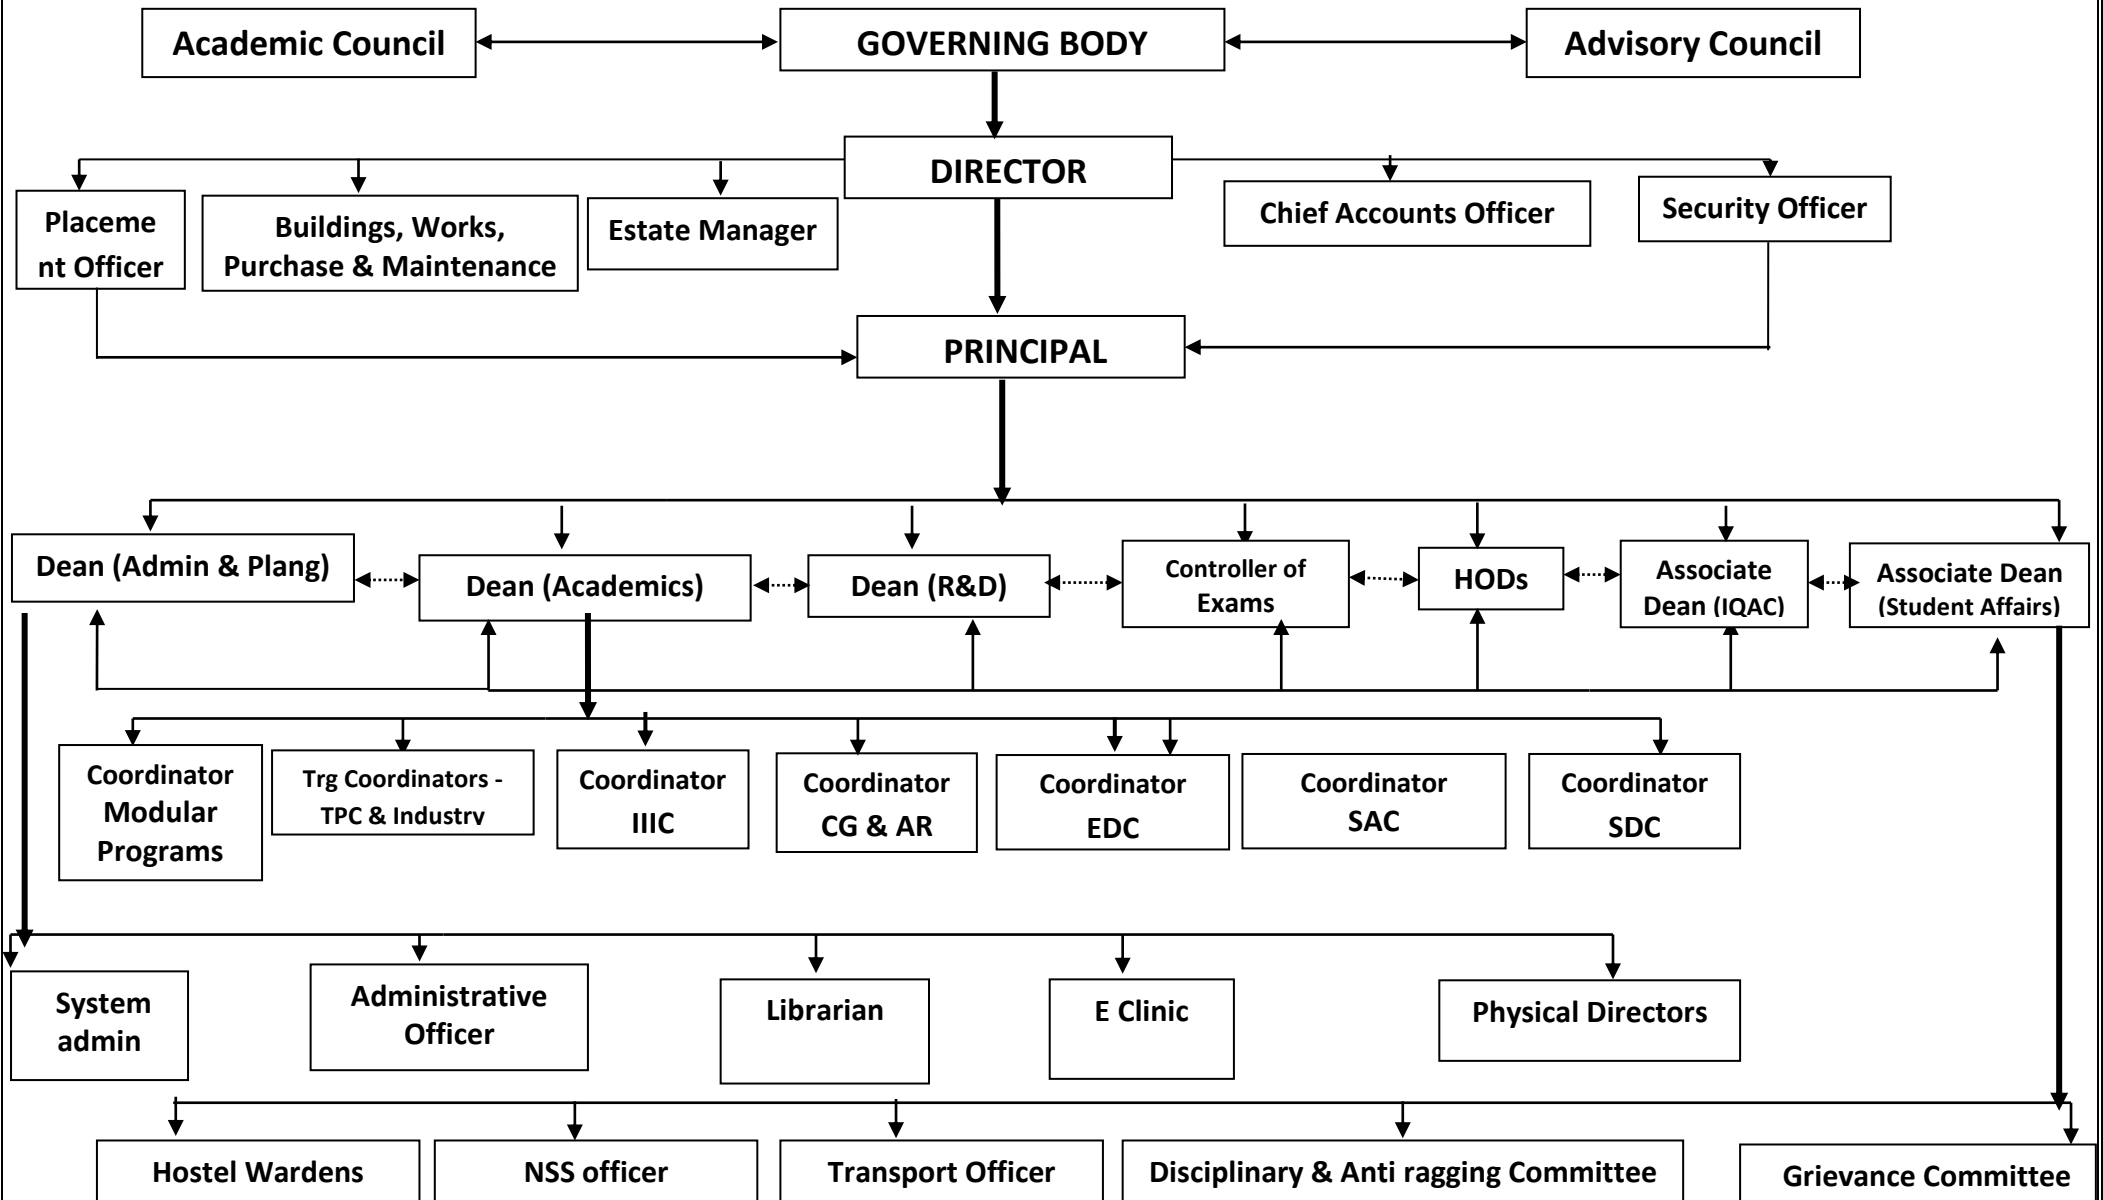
Academic Council

GOVERNING BODY

Advisory Council

DIRECTOR

Placement Officer

Buildings, Works, Purchase & Maintenance

Estate Manager

Chief Accounts Officer

Security Officer

PRINCIPAL

Dean (Admin & Plang)

Dean (Academics)

Dean (R&D)

Controller of Exams

HODs

Associate Dean (IQAC)

Associate Dean (Student Affairs)

Coordinator Modular Programs

Trg Coordinators - TPC & Industry

Coordinator IIIC

Coordinator CG & AR

Coordinator EDC

Coordinator SAC

Coordinator SDC

System admin

Administrative Officer

Librarian

E Clinic

Physical Directors

Hostel Wardens

NSS officer

Transport Officer

Disciplinary & Anti ragging Committee

Grievance Committee